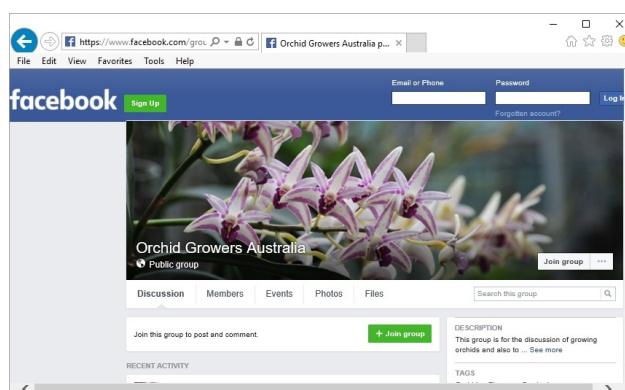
https://www.facebook.com/grou
Orchid Growers Australia p... ×
File Edit View Favorites Tools Help
facebook
Sign Up
Email or Phone
Password
Log In
Forgotten account?
Orchid Growers Australia
Public group
Join group
···
Discussion Members Events Photos Files
Search this group
Join this group to post and comment.
+ Join group
DESCRIPTION
This group is for the discussion of growing orchids and also to ... See more
RECENT ACTIVITY
TAGS